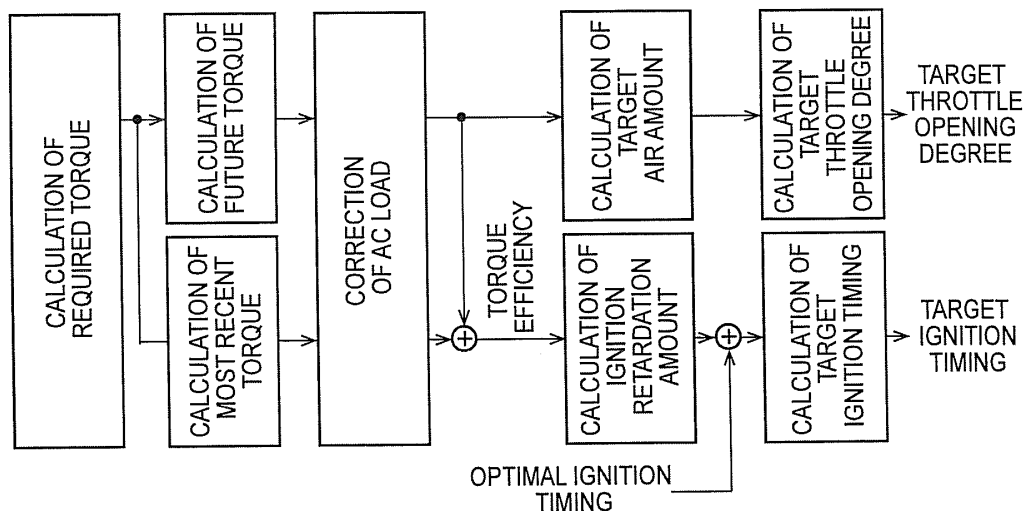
CALCULATION OF REQUIRED TORQUE

CALCULATION OF FUTURE TORQUE

CALCULATION OF MOST RECENT TORQUE

CORRECTION OF AC LOAD

CALCULATION OF TARGET AIR AMOUNT

CALCULATION OF TARGET THROTTLE OPENING DEGREE

TARGET THROTTLE OPENING DEGREE

TORQUE EFFICIENCY

CALCULATION OF IGNITION RETARDATION AMOUNT

CALCULATION OF TARGET IGNITION TIMING

TARGET IGNITION TIMING

OPTIMAL IGNITION TIMING